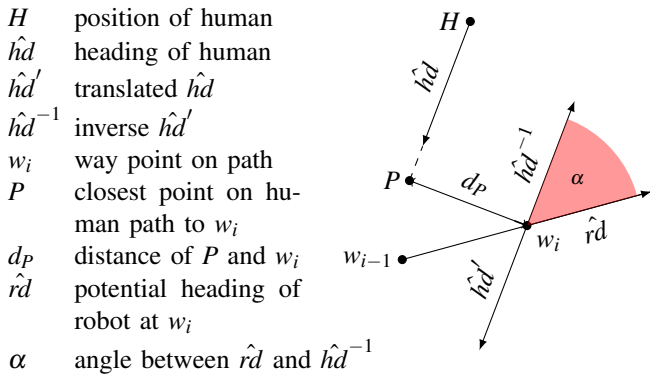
$H$ position of human
$\hat{hd}$ heading of human
$\hat{hd}'$ translated $\hat{hd}$
$\hat{hd}^{-1}$ inverse $\hat{hd}'$
$w_i$ way point on path
$P$ closest point on human path to $w_i$
$d_P$ distance of $P$ and $w_i$
$\hat{rd}$ potential heading of robot at $w_i$
$\alpha$ angle between $\hat{rd}$ and $\hat{hd}^{-1}$

$H$
$\hat{hd}$
$\hat{hd}^{-1}$
$\alpha$
$P$
$d_P$
$w_i$
$\hat{rd}$
$w_{i-1}$
$\hat{hd}'$